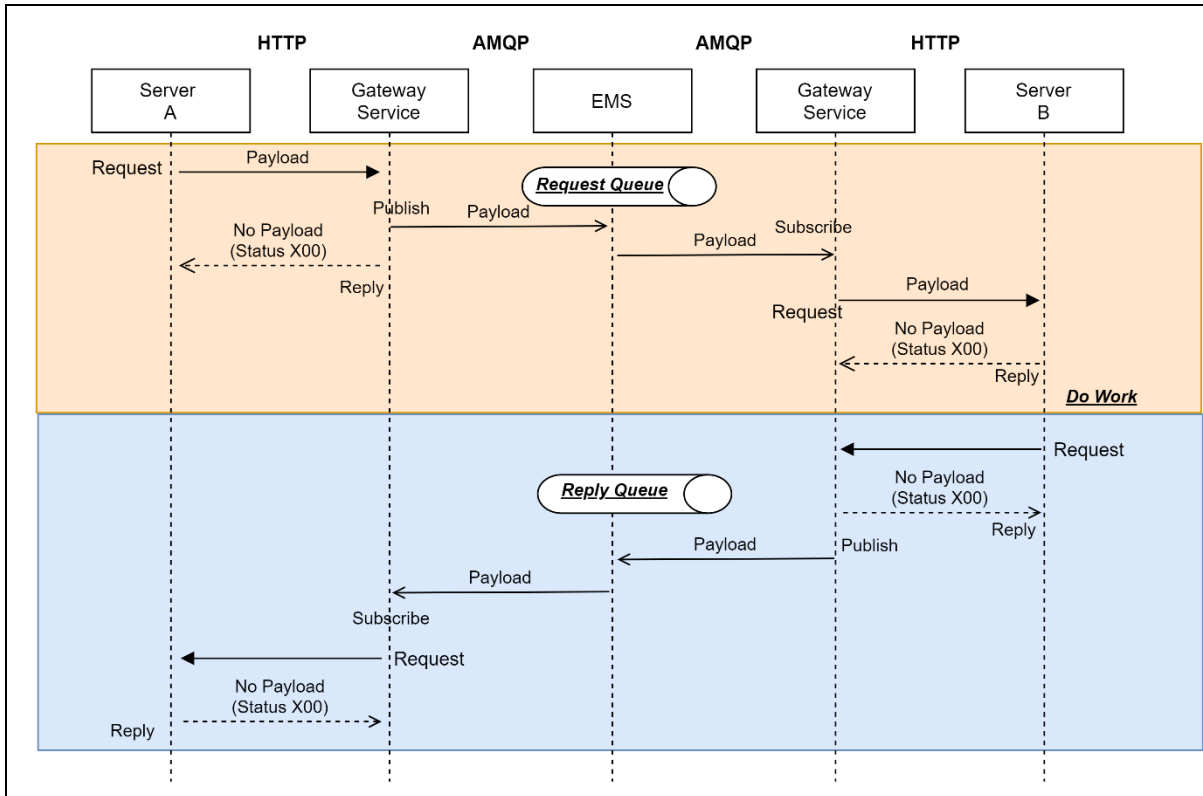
HTTP AMQP AMQP HTTP

Server A

Gateway Service

EMS

Gateway Service

Server B

Request
Payload

Request Queue

Publish
Payload

No Payload (Status X00)

Reply

Payload
Subscribe

Payload
Request

No Payload (Status X00)

Reply

Do Work

Request

Reply Queue

No Payload (Status X00)

Reply

Payload
Publish

Payload

Subscribe

Request

No Payload (Status X00)

Reply